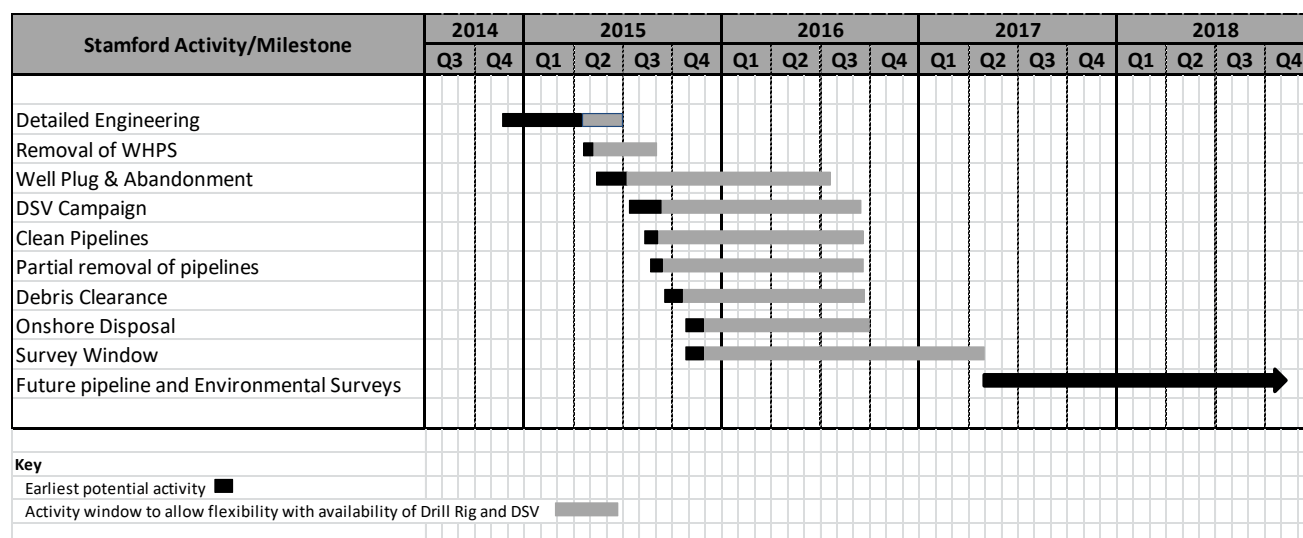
| Stamford Activity/Milestone | 2014 Q3 | 2014 Q4 | 2015 Q1 | 2015 Q2 | 2015 Q3 | 2015 Q4 | 2016 Q1 | 2016 Q2 | 2016 Q3 | 2016 Q4 | 2017 Q1 | 2017 Q2 | 2017 Q3 | 2017 Q4 | 2018 Q1 | 2018 Q2 | 2018 Q3 | 2018 Q4 |
|---|---|---|---|---|---|---|---|---|---|---|---|---|---|---|---|---|---|---|
| Detailed Engineering | | | | | | | | | | | | | | | | | | |
| Removal of WHPS | | | | | | | | | | | | | | | | | | |
| Well Plug & Abandonment | | | | | | | | | | | | | | | | | | |
| DSV Campaign | | | | | | | | | | | | | | | | | | |
| Clean Pipelines | | | | | | | | | | | | | | | | | | |
| Partial removal of pipelines | | | | | | | | | | | | | | | | | | |
| Debris Clearance | | | | | | | | | | | | | | | | | | |
| Onshore Disposal | | | | | | | | | | | | | | | | | | |
| Survey Window | | | | | | | | | | | | | | | | | | |
| Future pipeline and Environmental Surveys | | | | | | | | | | | | | | | | | | |

Key
Earliest potential activity
Activity window to allow flexibility with availability of Drill Rig and DSV